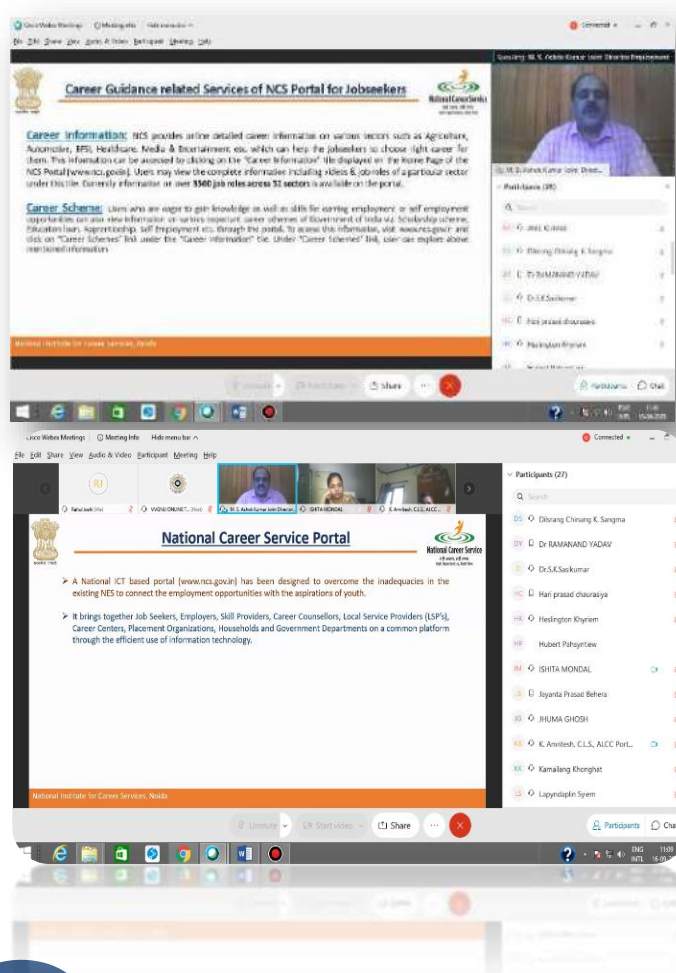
Cisco Webex Meetings   Meeting Info   Hide menu bar

File Edit Share View Audio & Video Participant Meeting Help

Connected

Speaking: Mr. S. Ashok Kumar Joint Director Employment

Career Guidance related Services of NCS Portal for Jobseekers

National Career Service

Career Information: NCS provides online detailed career information on various sectors such as Agriculture, Automotive, BFSI, Healthcare, Media & Entertainment etc. which can help the jobseekers to choose right career for them. This information can be accessed by clicking on the "Career Information" tile displayed on the Home Page of the NCS Portal (www.ncs.gov.in). Users may view the complete information including videos & job roles of a particular sector under this tile. Currently information on over 3500 job roles across 52 sectors is available on the portal.

Career Scheme: Users who are eager to gain knowledge as well as skills for earning employment or self employment opportunities can also view information on various important career schemes of Government of India viz. Scholarship scheme, Education loan, Apprenticeship, Self Employment etc. through the portal. To access this information, visit www.ncs.gov.in and click on "Career Schemes" link under the "Career Information" tile. Under "Career Schemes" link, user can explore above mentioned information.

National Institute for Career Services, Noida

Participants (28)

Search

Anil Kumar

Dilsrang Chirang K. Sangma

Dr RAMANAND YADAV

Dr.S.K.Sasikumar

Hari prasad chaurasiya

Heslington Khyriem

Unmute   Start video   Share   Participants   Chat

Cisco Webex Meetings   Meeting Info   Hide menu bar

File Edit Share View Audio & Video Participant Meeting Help

Connected

Rahul Joshi (Me)   VVGNLIONLINET... (Host)   Mr. S. Ashok Kumar Joint Director   ISHITA MONDAL   K. Amritesh, C.L.S., ALCC

National Career Service Portal

National Career Service

➢ A National ICT based portal (www.ncs.gov.in) has been designed to overcome the inadequacies in the existing NES to connect the employment opportunities with the aspirations of youth.

➢ It brings together Job Seekers, Employers, Skill Providers, Career Counsellors, Local Service Providers (LSP's), Career Centers, Placement Organizations, Households and Government Departments on a common platform through the efficient use of information technology.

National Institute for Career Services, Noida

Participants (27)

Search

Dilsrang Chirang K. Sangma

Dr RAMANAND YADAV

Dr.S.K.Sasikumar

Hari prasad chaurasiya

Heslington Khyriem

Hubert Pahsyntiew

ISHITA MONDAL

Joyanta Prasad Behera

JHUMA GHOSH

K. Amritesh, C.L.S., ALCC Port...

Kamailang Khonghat

Lapyndaplin Syiem

Unmute   Start video   Share   Participants   Chat

ENG INTL 11:09